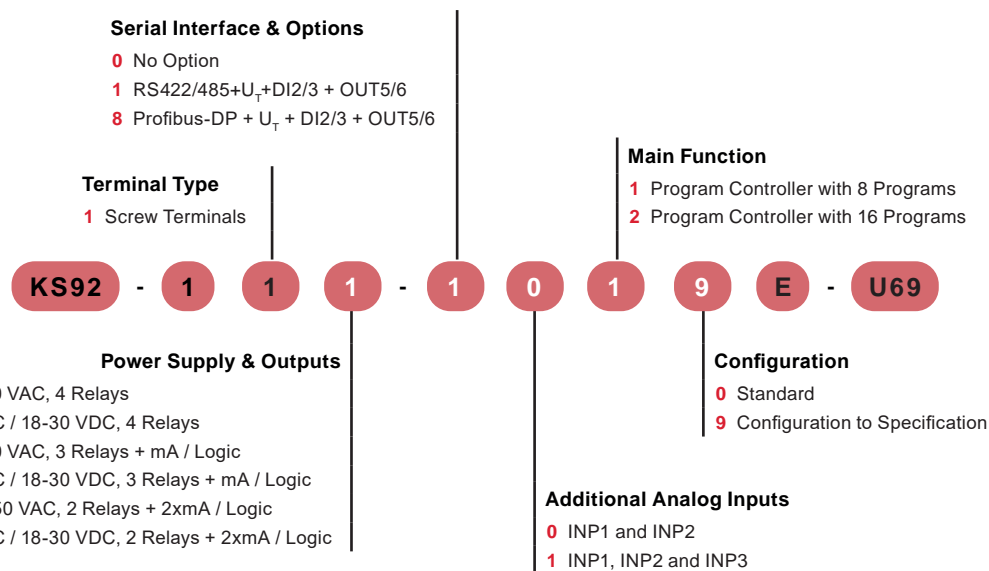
Serial Interface & Options
0 No Option
1 RS422/485+$U_T$+DI2/3 + OUT5/6
8 Profibus-DP + $U_T$ + DI2/3 + OUT5/6

Terminal Type
1 Screw Terminals

Main Function
1 Program Controller with 8 Programs
2 Program Controller with 16 Programs

KS92 - 1 1 1 - 1 0 1 9 E - U69

Power Supply & Outputs
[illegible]0 VAC, 4 Relays
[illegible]C / 18-30 VDC, 4 Relays
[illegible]0 VAC, 3 Relays + mA / Logic
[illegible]C / 18-30 VDC, 3 Relays + mA / Logic
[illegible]50 VAC, 2 Relays + 2xmA / Logic
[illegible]C / 18-30 VDC, 2 Relays + 2xmA / Logic

Configuration
0 Standard
9 Configuration to Specification

Additional Analog Inputs
0 INP1 and INP2
1 INP1, INP2 and INP3